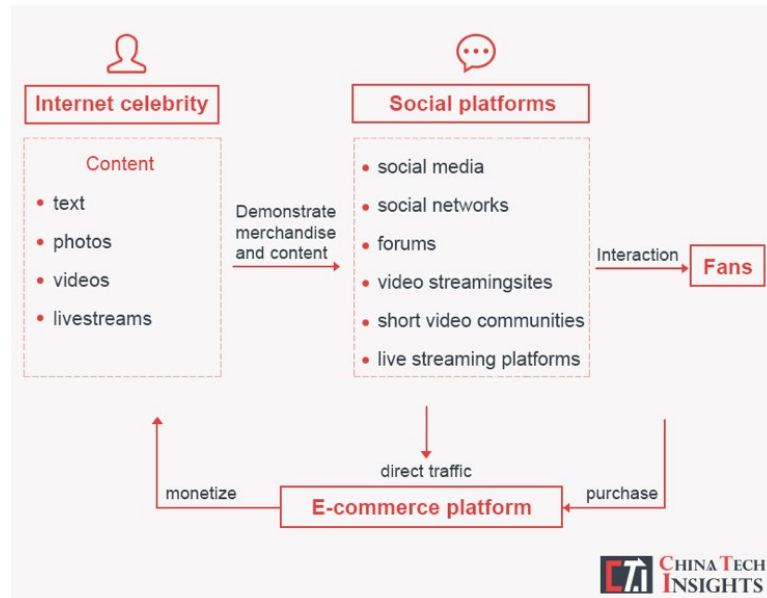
Internet celebrity

Content
- text
- photos
- videos
- livestreams

Demonstrate merchandise and content

Social platforms
- social media
- social networks
- forums
- video streamingsites
- short video communities
- live streaming platforms

Interaction

Fans

direct traffic

monetize

E-commerce platform

purchase

CT CHINA TECH INSIGHTS